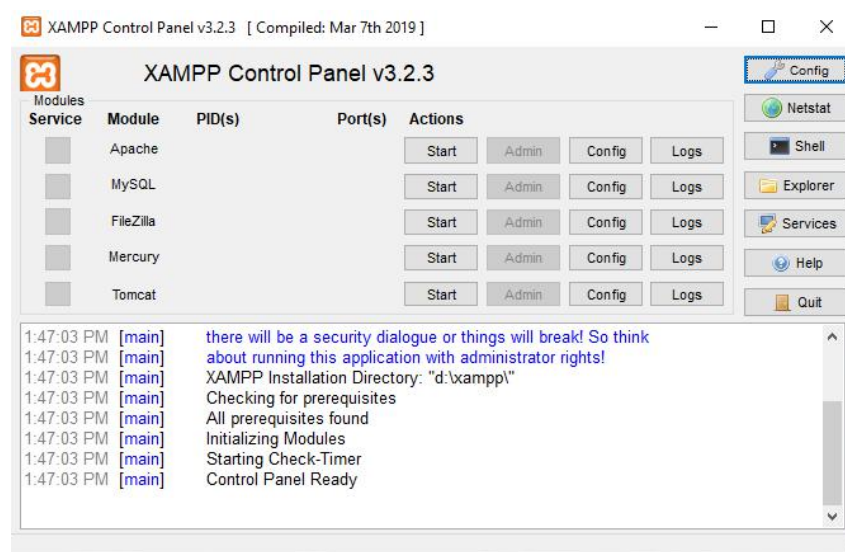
XAMPP Control Panel v3.2.3 [ Compiled: Mar 7th 2019 ]

XAMPP Control Panel v3.2.3

Config

Modules

| Service | Module | PID(s) | Port(s) | Actions | | | |
|---|---|---|---|---|---|---|---|
| | Apache | | | Start | Admin | Config | Logs |
| | MySQL | | | Start | Admin | Config | Logs |
| | FileZilla | | | Start | Admin | Config | Logs |
| | Mercury | | | Start | Admin | Config | Logs |
| | Tomcat | | | Start | Admin | Config | Logs |

Netstat
Shell
Explorer
Services
Help
Quit

1:47:03 PM [main] there will be a security dialogue or things will break! So think
1:47:03 PM [main] about running this application with administrator rights!
1:47:03 PM [main] XAMPP Installation Directory: "d:\xampp\"
1:47:03 PM [main] Checking for prerequisites
1:47:03 PM [main] All prerequisites found
1:47:03 PM [main] Initializing Modules
1:47:03 PM [main] Starting Check-Timer
1:47:03 PM [main] Control Panel Ready